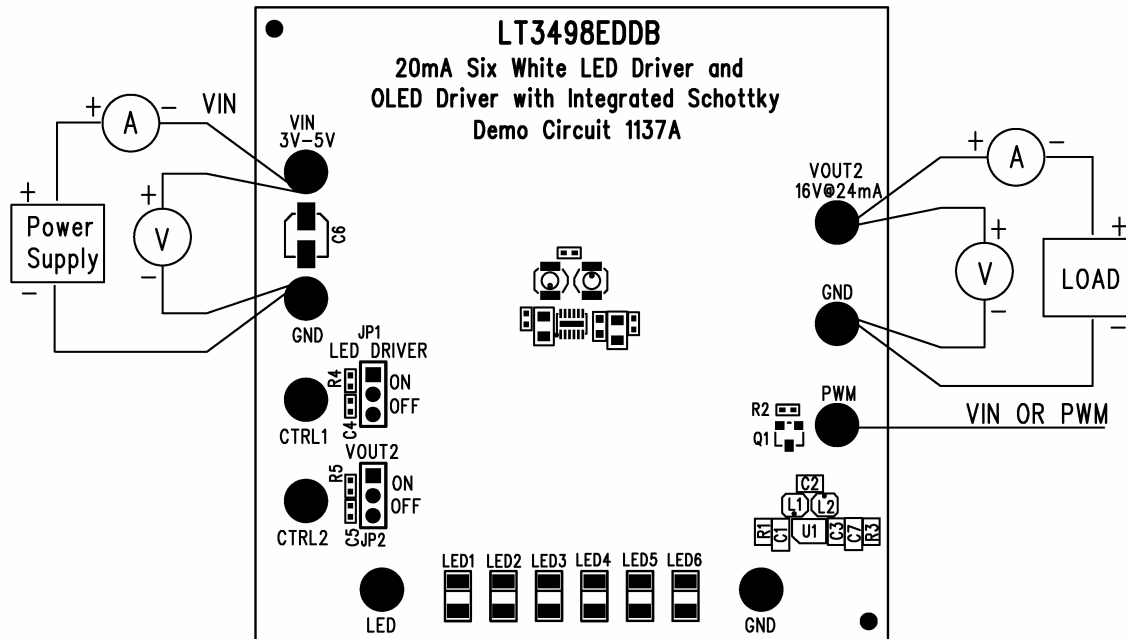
LT3498EDDB
20mA Six White LED Driver and
OLED Driver with Integrated Schottky
Demo Circuit 1137A

+ A −
VIN

VIN
3V−5V

+
Power Supply
−

+ V −

C6

GND

JP1
LED DRIVER
R4
ON
OFF
C4
CTRL1

VOUT2
R5
ON
OFF
C5 JP2
CTRL2

+ A −

VOUT2
16V@24mA

+ V −

+
LOAD
−

GND

PWM
R2
Q1
VIN OR PWM

C2
L1 L2
R1 C1 U1 C3 C7 R3

LED1 LED2 LED3 LED4 LED5 LED6

LED

GND